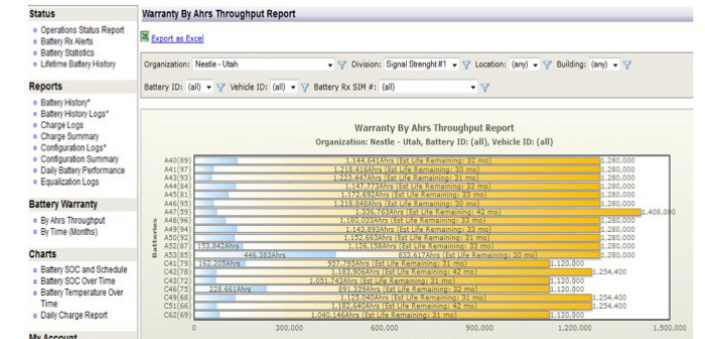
Status
Operations Status Report
Battery Rx Alerts
Battery Statistics
Lifetime Battery History

Reports
Battery History*
Battery History Logs*
Charge Logs
Charge Summary
Configuration Logs*
Configuration Summary
Daily Battery Performance
Equalization Logs

Battery Warranty
By Ahrs Throughput
By Time (Months)

Charts
Battery SOC and Schedule
Battery SOC Over Time
Battery Temperature Over Time
Daily Charge Report

My Account

Warranty By Ahrs Throughput Report

Export as Excel

Organization: Nestle - Utah Division: Signal Strenght #1 Location: (any) Building: (any)

Battery ID: (all) Vehicle ID: (all) Battery Rx SIM #: (all)

Warranty By Ahrs Throughput Report
Organization: Nestle - Utah, Battery ID: (all), Vehicle ID: (all)

Batteries

A40(89) 1,144,641Ahrs (Est Life Remaining: 32 mo) 1,280,000
A41(97) 1,218,416Ahrs (Est Life Remaining: 30 mo) 1,280,000
A43(93) 1,223,447Ahrs (Est Life Remaining: 31 mo) 1,280,000
A44(84) 1,147,773Ahrs (Est Life Remaining: 32 mo) 1,280,000
A45(81) 1,147,532Ahrs (Est Life Remaining: 32 mo) 1,280,000
A46(95) 1,218,848Ahrs (Est Life Remaining: 30 mo) 1,280,000
A47(59) 1,236,763Ahrs (Est Life Remaining: 42 mo) 1,408,000
A48(96) 1,180,023Ahrs (Est Life Remaining: 31 mo) 1,280,000
A49(94) 1,142,693Ahrs (Est Life Remaining: 32 mo) 1,280,000
A50(92) 1,152,653Ahrs (Est Life Remaining: 31 mo) 1,280,000
A52(87) 152,842Ahrs 1,126,156Ahrs (Est Life Remaining: 32 mo) 1,280,000
A53(85) 446,389Ahrs 833,617Ahrs (Est Life Remaining: 30 mo) 1,280,000
C41(79) 162,205Ahrs 957,795Ahrs (Est Life Remaining: 31 mo) 1,120,000
C42(78) 1,183,906Ahrs (Est Life Remaining: 42 mo) 1,254,400
C43(72) 1,051,743Ahrs (Est Life Remaining: 31 mo) 1,120,000
C46(75) 228,661Ahrs 831,339Ahrs (Est Life Remaining: 32 mo) 1,120,000
C49(68) 1,125,040Ahrs (Est Life Remaining: 31 mo) 1,254,400
C51(66) 1,164,640Ahrs (Est Life Remaining: 42 mo) 1,254,400
C62(69) 1,040,146Ahrs (Est Life Remaining: 31 mo) 1,120,000

0 300,000 600,000 900,000 1,200,000 1,500,000